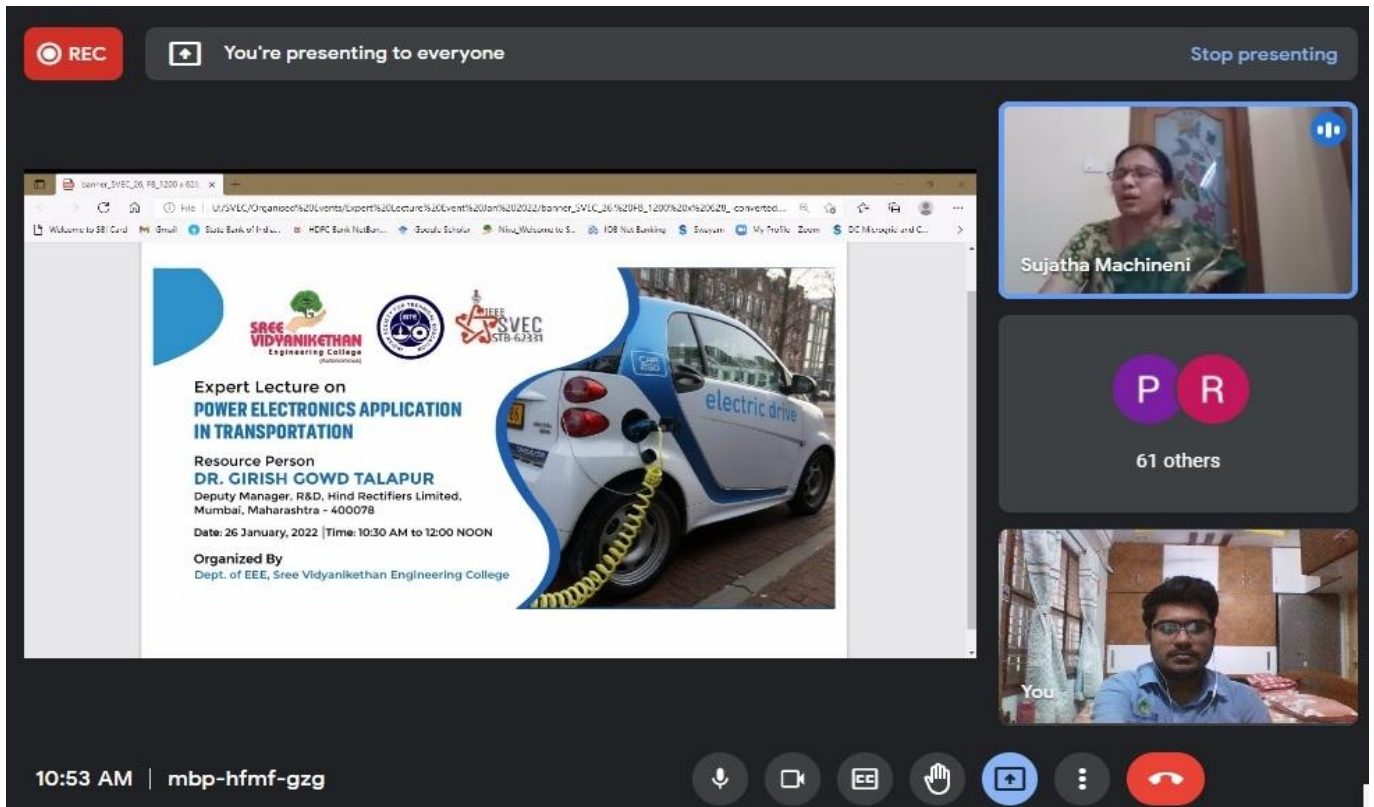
REC

You're presenting to everyone

Stop presenting

banner_SVEC_26_FB_1200 x 628

File | U:/SVEC/Organised%20Events/Expert%20Lecture%20Event%20Jan%202022/banner_SVEC_26%20FB_1200%20x%20628_ converted...

Welcome to SBI Card | Gmail | State Bank of India... | HDFC Bank NetBan... | Google Scholar | Niva_Welcome to S... | IOB Net Banking | Swayam | My Profile Zoom | DC Microgrid and C...

SREE VIDYANIKETHAN Engineering College (Autonomous)

IEEE SVEC STB-62331

Expert Lecture on
POWER ELECTRONICS APPLICATION IN TRANSPORTATION

Resource Person
DR. GIRISH GOWD TALAPUR
Deputy Manager, R&D, Hind Rectifiers Limited, Mumbai, Maharashtra - 400078

Date: 26 January, 2022 | Time: 10:30 AM to 12:00 NOON

Organized By
Dept. of EEE, Sree Vidyanikethan Engineering College

electric drive

Sujatha Machineni

P R

61 others

You

10:53 AM | mbp-hfmf-gzg